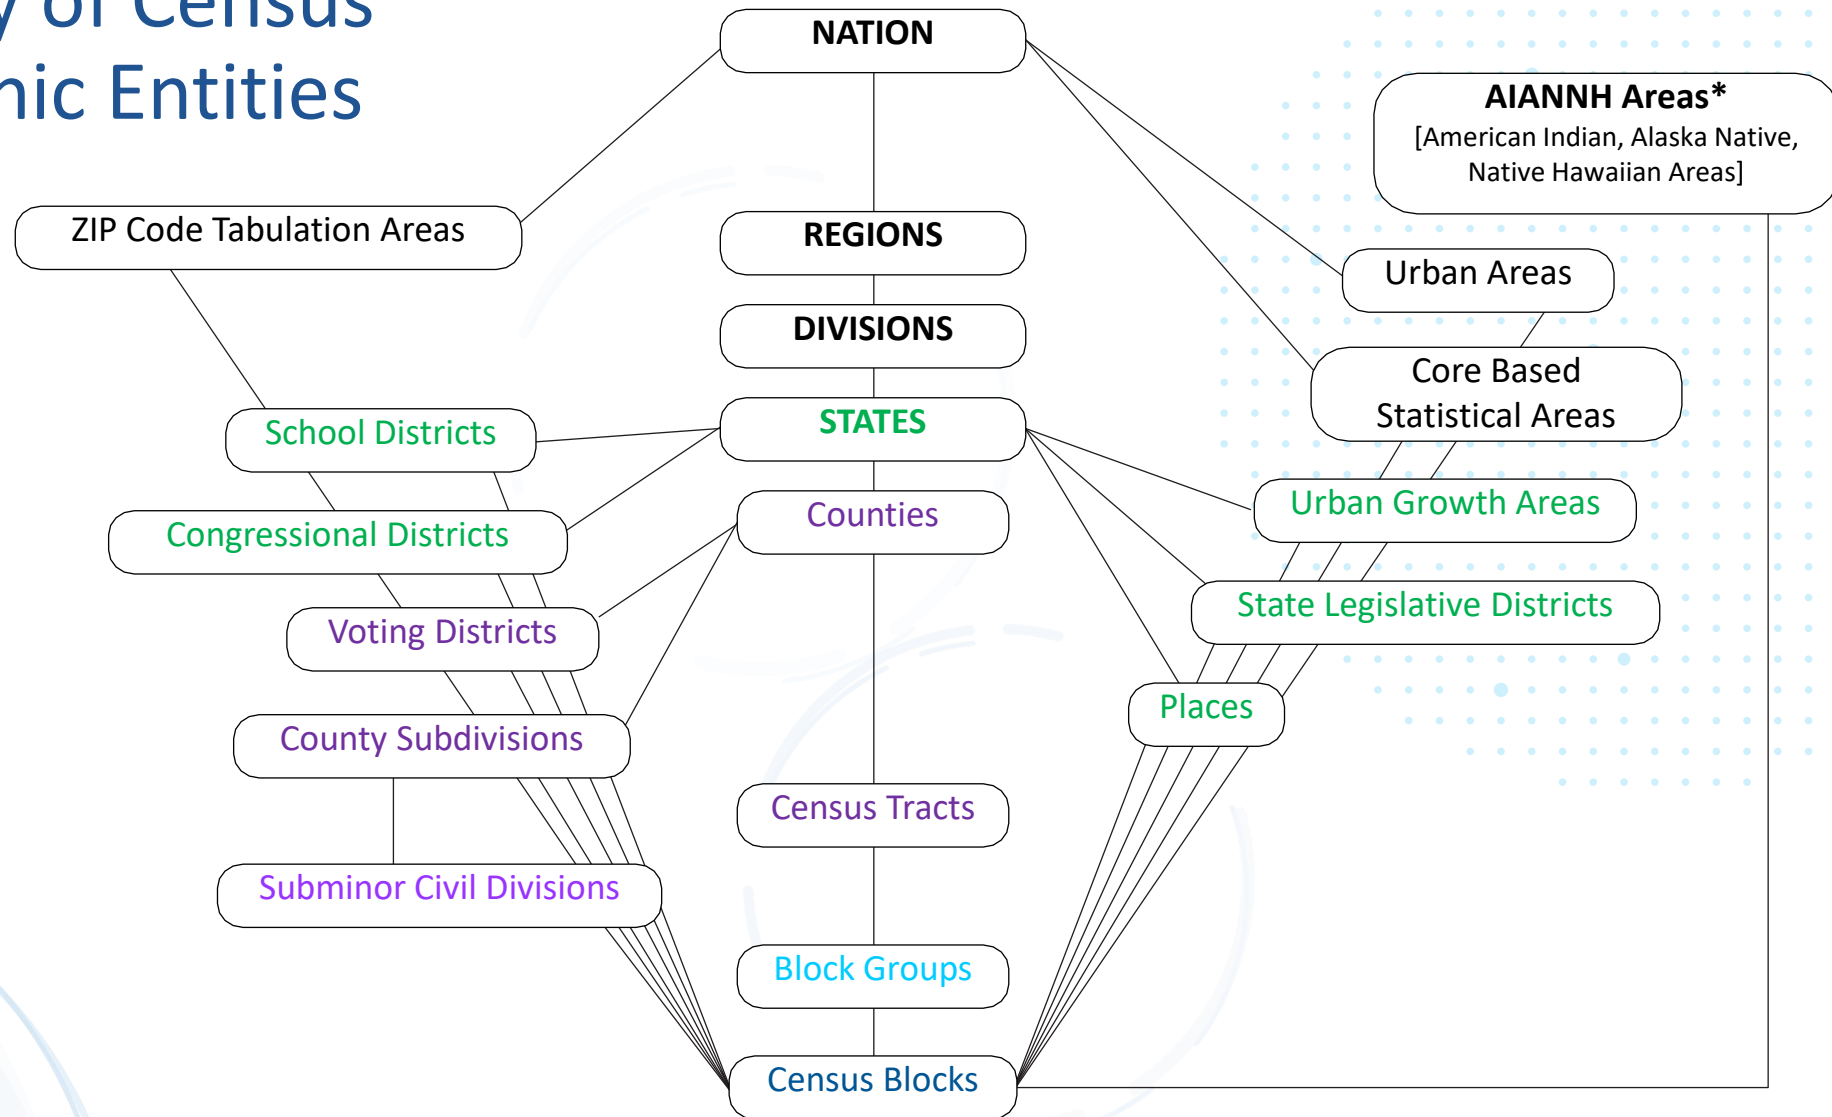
y of Census
nic Entities

NATION

AIANNH Areas*
[American Indian, Alaska Native, Native Hawaiian Areas]

ZIP Code Tabulation Areas

REGIONS

Urban Areas

DIVISIONS

Core Based Statistical Areas

School Districts

STATES

Urban Growth Areas

Congressional Districts

Counties

State Legislative Districts

Voting Districts

Places

County Subdivisions

Census Tracts

Subminor Civil Divisions

Block Groups

Census Blocks